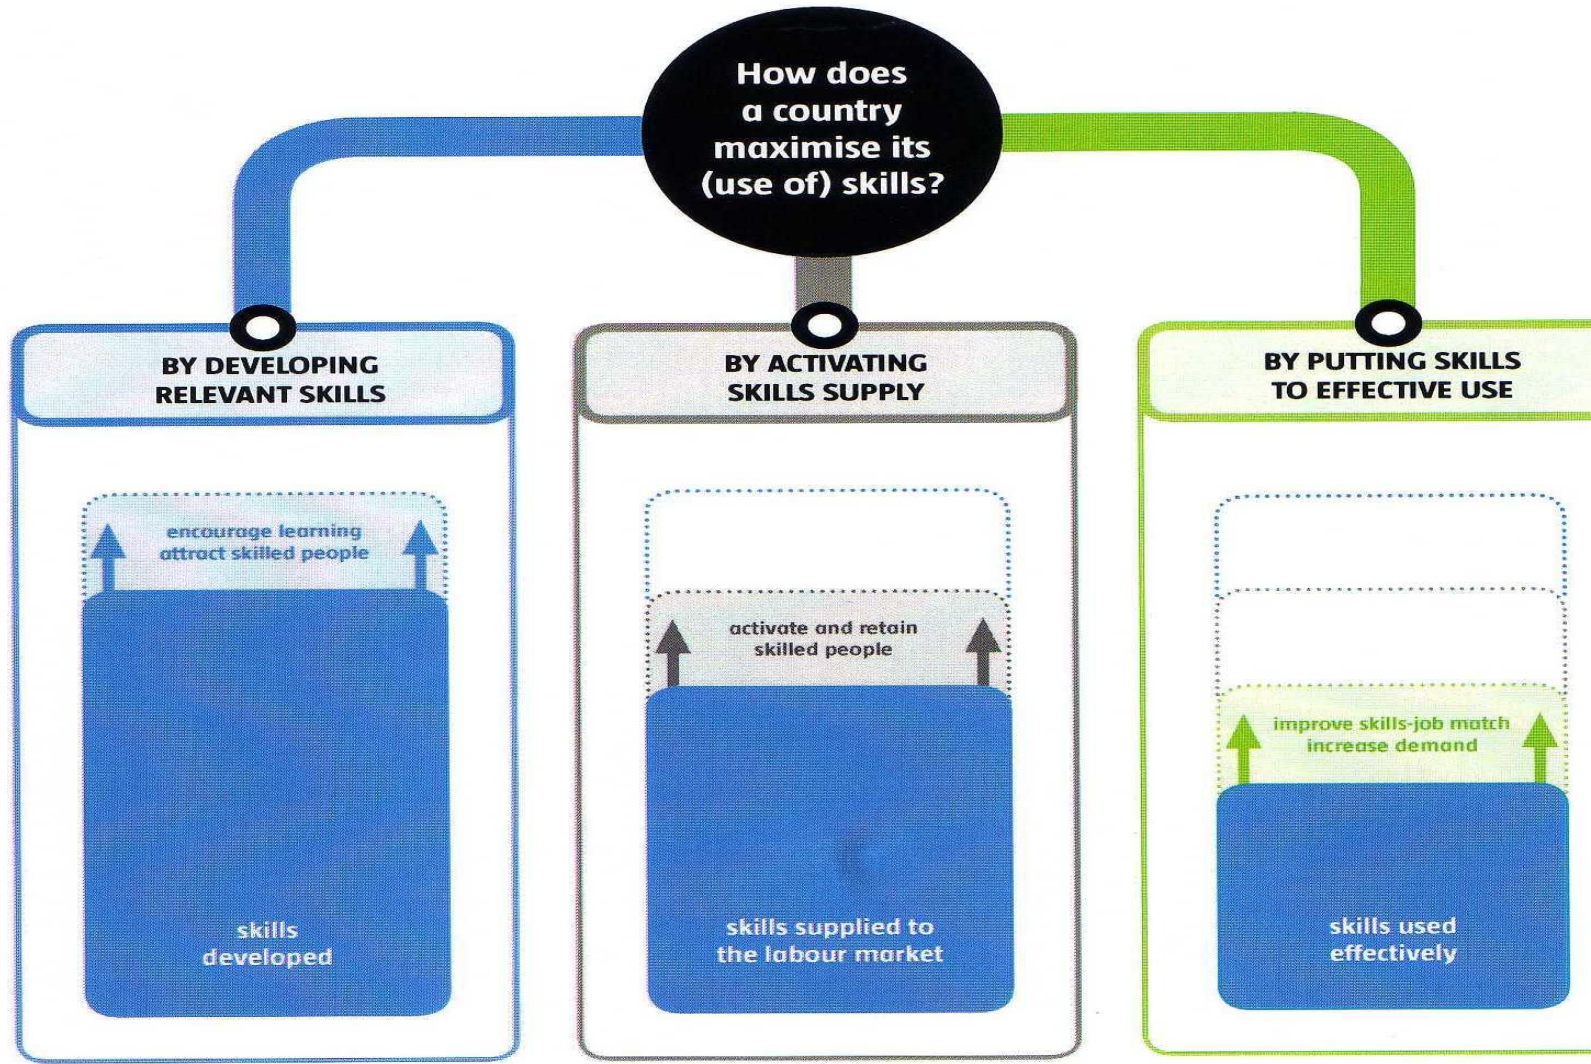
How does a country maximise its (use of) skills?

BY DEVELOPING RELEVANT SKILLS

encourage learning
attract skilled people

skills developed

BY ACTIVATING SKILLS SUPPLY

activate and retain skilled people

skills supplied to the labour market

BY PUTTING SKILLS TO EFFECTIVE USE

improve skills-job match
increase demand

skills used effectively